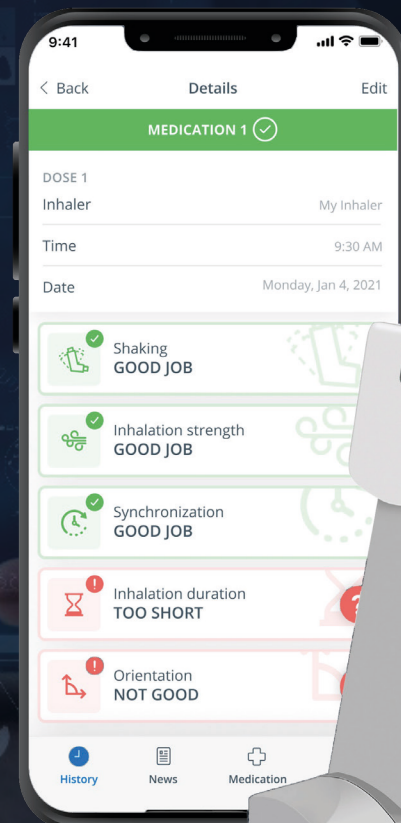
9:41

< Back
Details
Edit

MEDICATION 1

DOSE 1

Inhaler
My Inhaler

Time
9:30 AM

Date
Monday, Jan 4, 2021

Shaking
GOOD JOB

Inhalation strength
GOOD JOB

Synchronization
GOOD JOB

Inhalation duration
TOO SHORT

Orientation
NOT GOOD

History
News
Medication